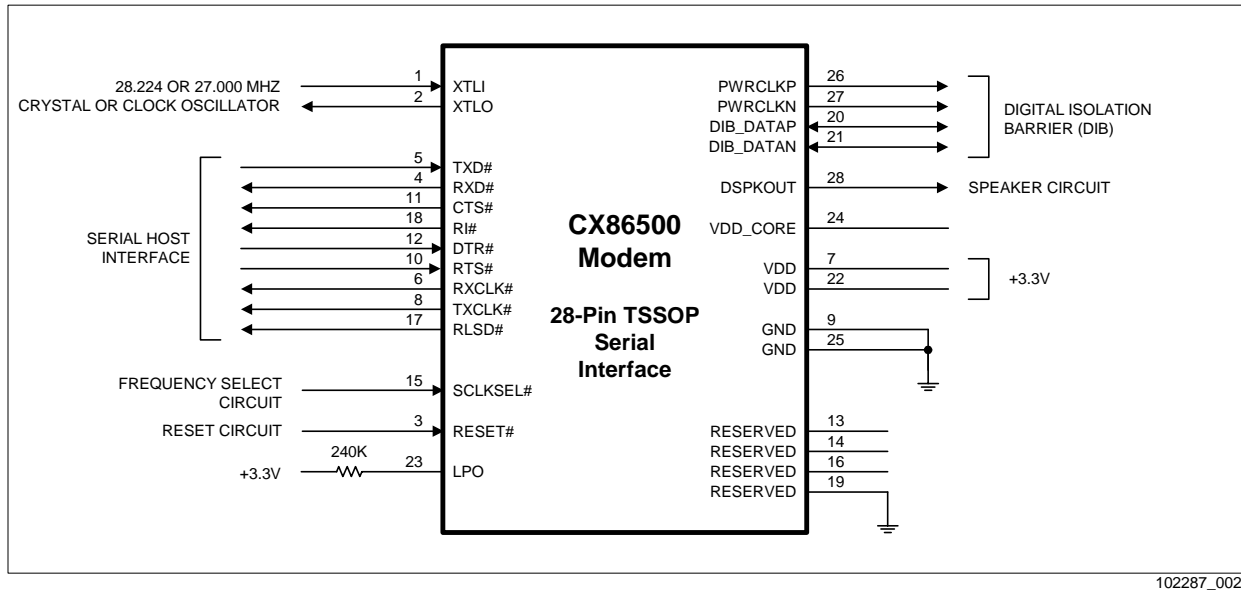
28.224 OR 27.000 MHZ
CRYSTAL OR CLOCK OSCILLATOR

1 XTLI
2 XTLO

SERIAL HOST INTERFACE

5 TXD#
4 RXD#
11 CTS#
18 RI#
12 DTR#
10 RTS#
6 RXCLK#
8 TXCLK#
17 RLSD#

FREQUENCY SELECT CIRCUIT
15 SCLKSEL#

RESET CIRCUIT
3 RESET#

+3.3V
240K
23 LPO

CX86500
Modem

28-Pin TSSOP
Serial
Interface

PWRCLKP 26
PWRCLKN 27
DIB_DATAP 20
DIB_DATAN 21

DIGITAL ISOLATION BARRIER (DIB)

DSPKOUT 28
SPEAKER CIRCUIT

VDD_CORE 24

VDD 7
VDD 22
+3.3V

GND 9
GND 25

RESERVED 13
RESERVED 14
RESERVED 16
RESERVED 19

102287_002